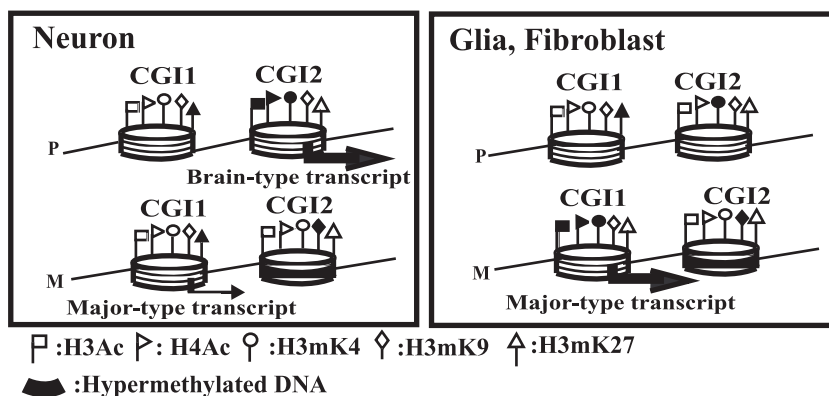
Neuron

CGI1 CGI2

P

Brain-type transcript

CGI1 CGI2

M

Major-type transcript

Glia, Fibroblast

CGI1 CGI2

P

CGI1 CGI2

M

Major-type transcript

:H3Ac : H4Ac :H3mK4 :H3mK9 :H3mK27

:Hypermethylated DNA